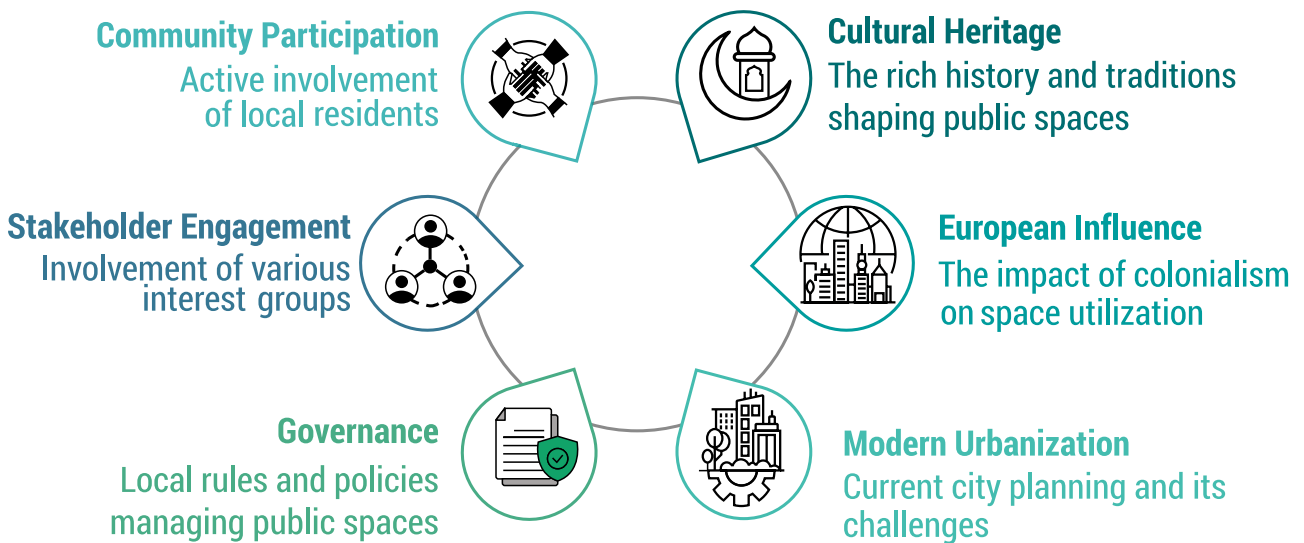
Community Participation
Active involvement of local residents

Cultural Heritage
The rich history and traditions shaping public spaces

Stakeholder Engagement
Involvement of various interest groups

European Influence
The impact of colonialism on space utilization

Governance
Local rules and policies managing public spaces

Modern Urbanization
Current city planning and its challenges